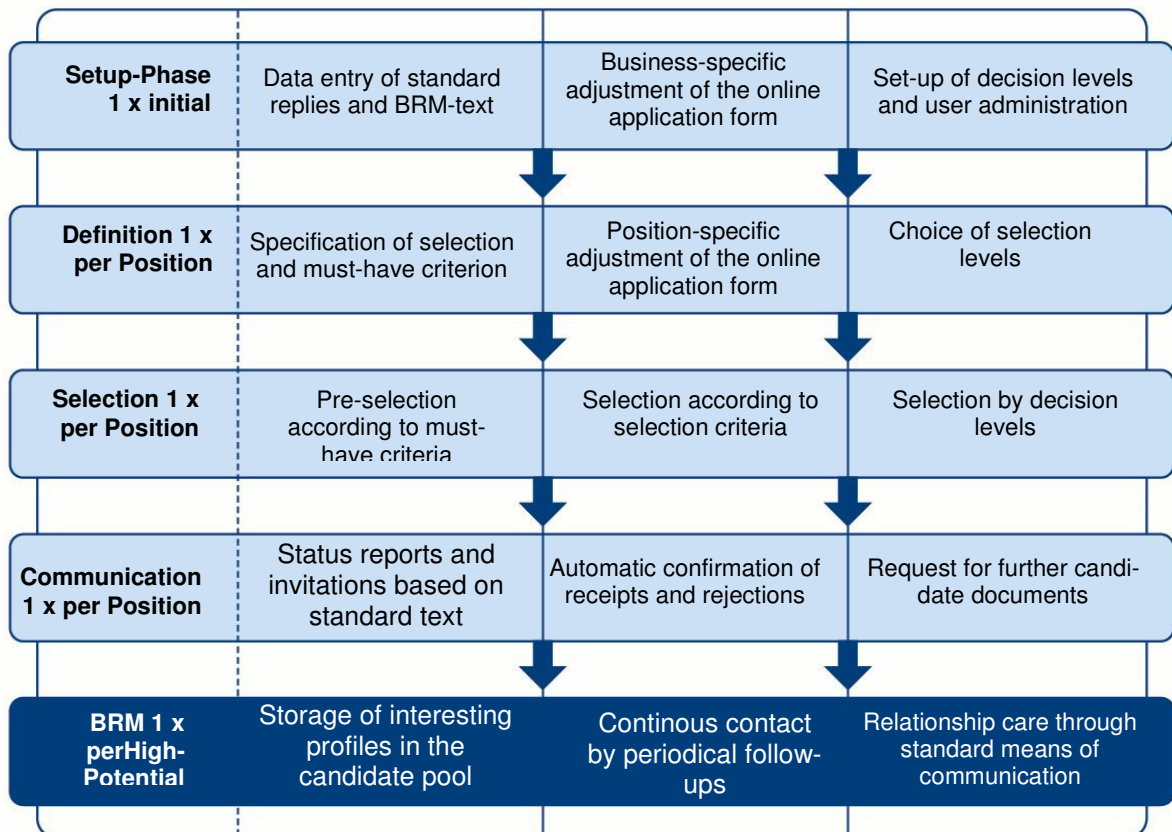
| | | | |
|---|---|---|---|
| Setup-Phase 1 x initial | Data entry of standard replies and BRM-text | Business-specific adjustment of the online application form | Set-up of decision levels and user administration |
| Definition 1 x per Position | Specification of selection and must-have criterion | Position-specific adjustment of the online application form | Choice of selection levels |
| Selection 1 x per Position | Pre-selection according to must-have criteria | Selection according to selection criteria | Selection by decision levels |
| Communication 1 x per Position | Status reports and invitations based on standard text | Automatic confirmation of receipts and rejections | Request for further candidate documents |
| BRM 1 x perHigh-Potential | Storage of interesting profiles in the candidate pool | Continous contact by periodical follow-ups | Relationship care through standard means of communication |